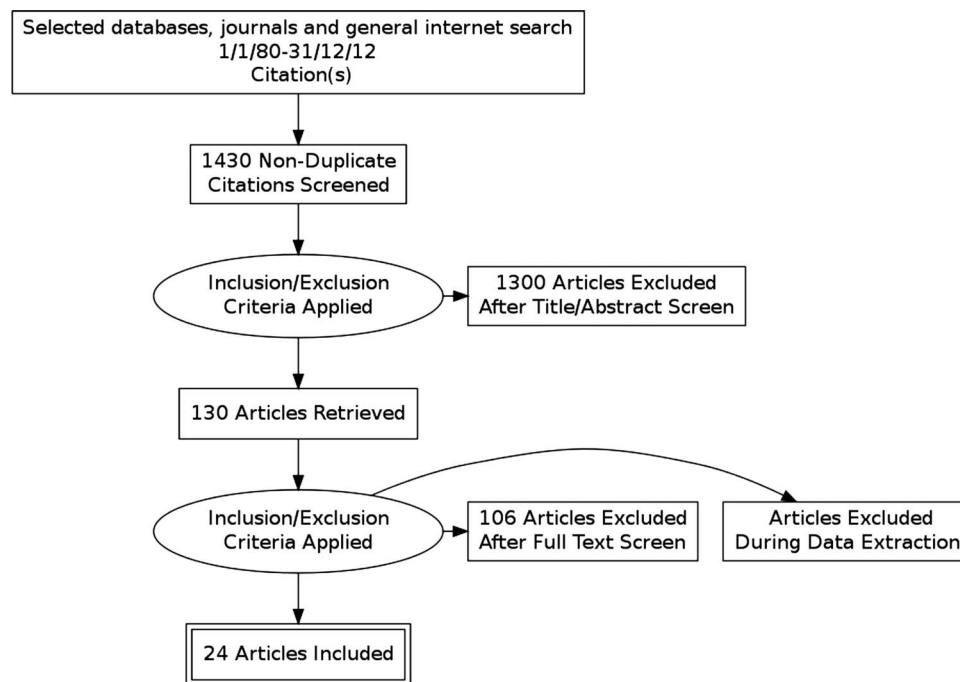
Selected databases, journals and general internet search
1/1/80-31/12/12
Citation(s)

1430 Non-Duplicate Citations Screened

Inclusion/Exclusion Criteria Applied

1300 Articles Excluded After Title/Abstract Screen

130 Articles Retrieved

Inclusion/Exclusion Criteria Applied

106 Articles Excluded After Full Text Screen

Articles Excluded During Data Extraction

24 Articles Included